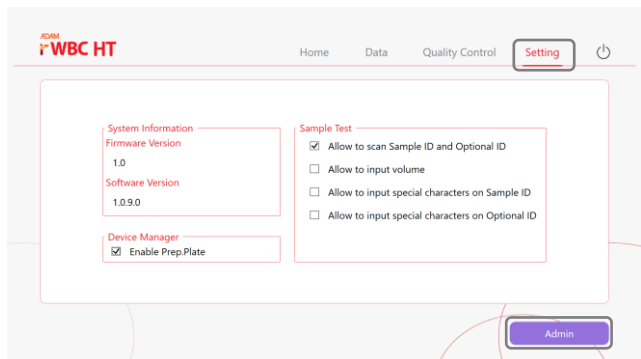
ADAM rWBC HT

Home Data Quality Control Setting

System Information
Firmware Version
1.0
Software Version
1.0.9.0

Device Manager
☑ Enable Prep.Plate

Sample Test
☑ Allow to scan Sample ID and Optional ID
☐ Allow to input volume
☐ Allow to input special characters on Sample ID
☐ Allow to input special characters on Optional ID

Admin